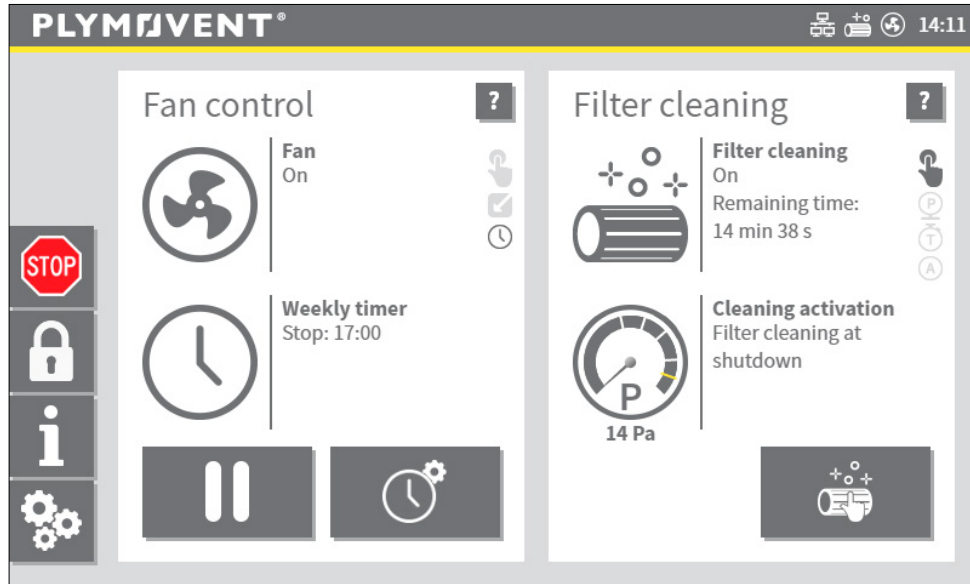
PLYMOVENT®

14:11

STOP

Fan control

?

Fan
On

Weekly timer
Stop: 17:00

Filter cleaning

?

Filter cleaning
On
Remaining time:
14 min 38 s

P

T

A

Cleaning activation
Filter cleaning at shutdown

P

14 Pa